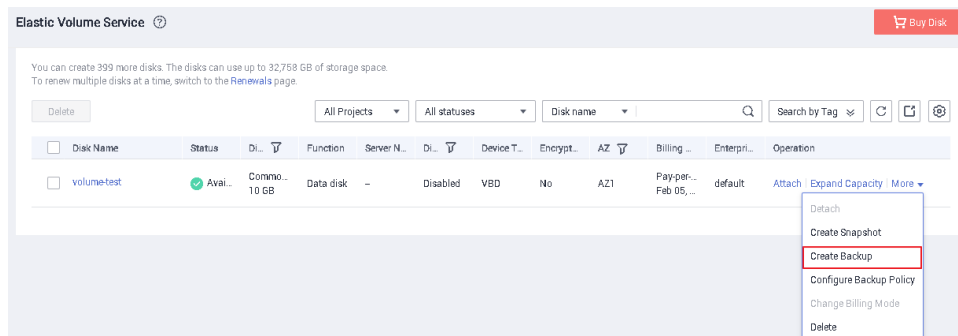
Elastic Volume Service ⓘ

Buy Disk

You can create 399 more disks. The disks can use up to 32,758 GB of storage space.
To renew multiple disks at a time, switch to the Renewals page.

Delete

All Projects

All statuses

Disk name

Search by Tag

| | Disk Name | Status | Di... | Function | Server N... | Di... | Device T... | Encrypt... | AZ | Billing ... | Enterpri... | Operation |
|---|---|---|---|---|---|---|---|---|---|---|---|---|
| | volume-test | Avai... | Commo... 10 GB | Data disk | -- | Disabled | VBD | No | AZ1 | Pay-per-... Feb 05, ... | default | Attach \| Expand Capacity \| More |

Detach
Create Snapshot
Create Backup
Configure Backup Policy
Change Billing Mode
Delete